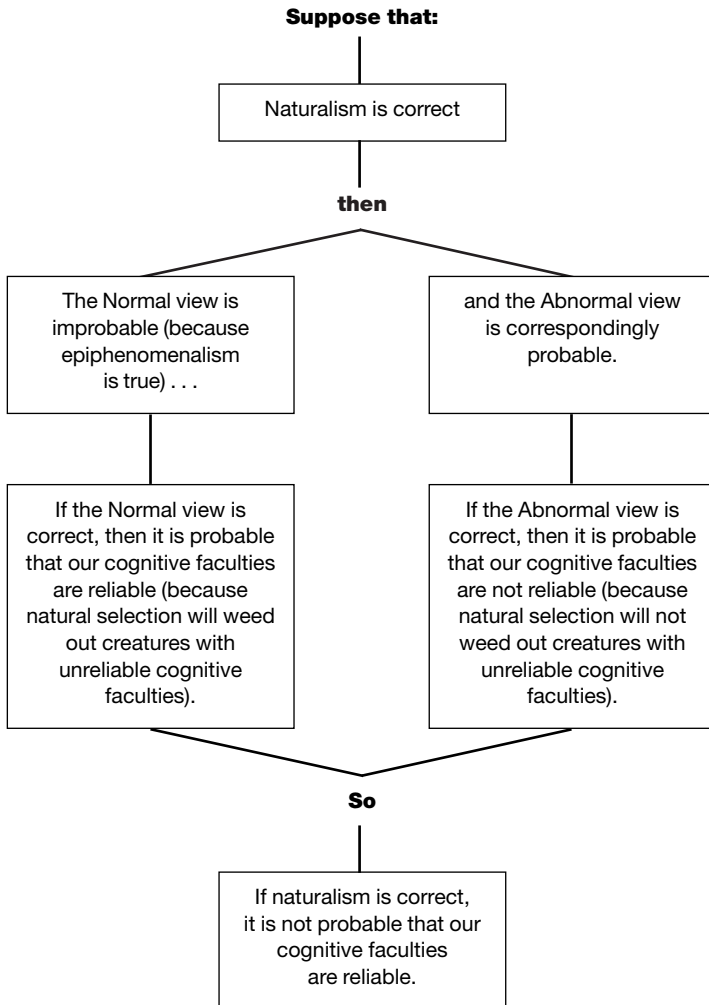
**Suppose that:**

Naturalism is correct

**then**

The Normal view is improbable (because epiphenomenalism is true) . . .

and the Abnormal view is correspondingly probable.

If the Normal view is correct, then it is probable that our cognitive faculties are reliable (because natural selection will weed out creatures with unreliable cognitive faculties).

If the Abnormal view is correct, then it is probable that our cognitive faculties are not reliable (because natural selection will not weed out creatures with unreliable cognitive faculties).

**So**

If naturalism is correct, it is not probable that our cognitive faculties are reliable.